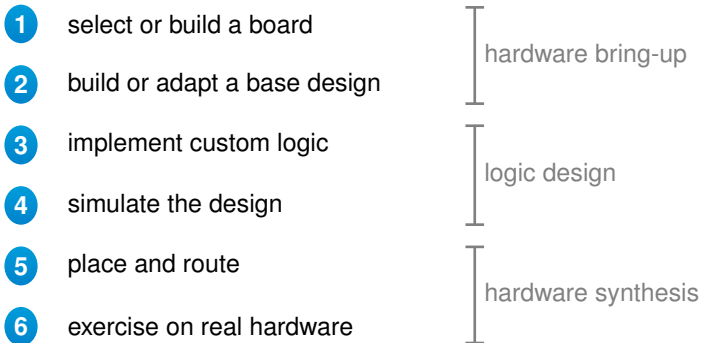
1 select or build a board

2 build or adapt a base design

hardware bring-up

3 implement custom logic

4 simulate the design

logic design

5 place and route

6 exercise on real hardware

hardware synthesis